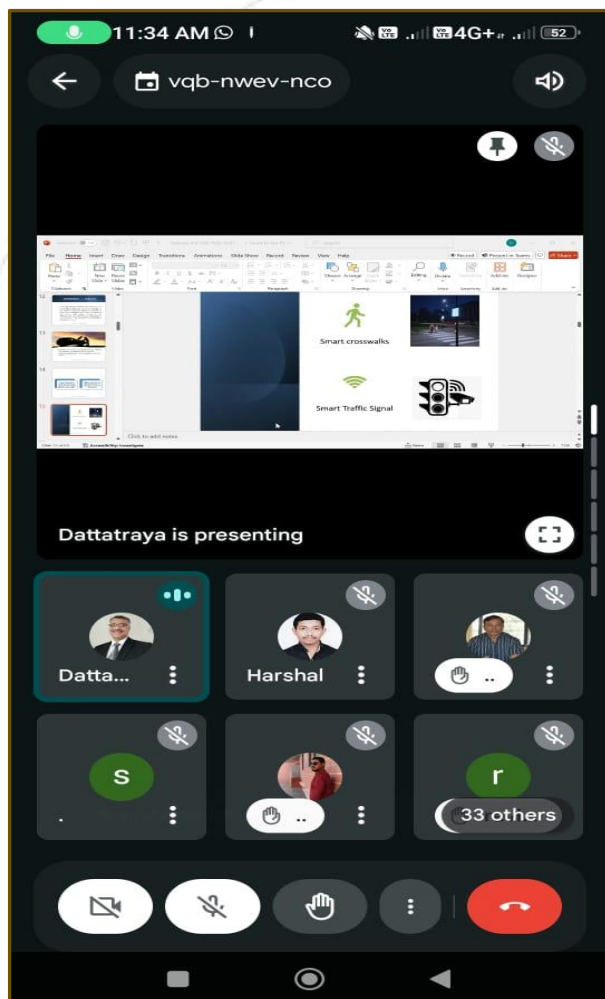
11:34 AM

4G+

52

vqb-nwev-nco

File Home Insert Draw Design Transitions Animations Slide Show Record Review View Help

Smart crosswalks

Smart Traffic Signal

Click to add notes

Dattatraya is presenting

Datta...

Harshal

..

S

.

..

r

33 others